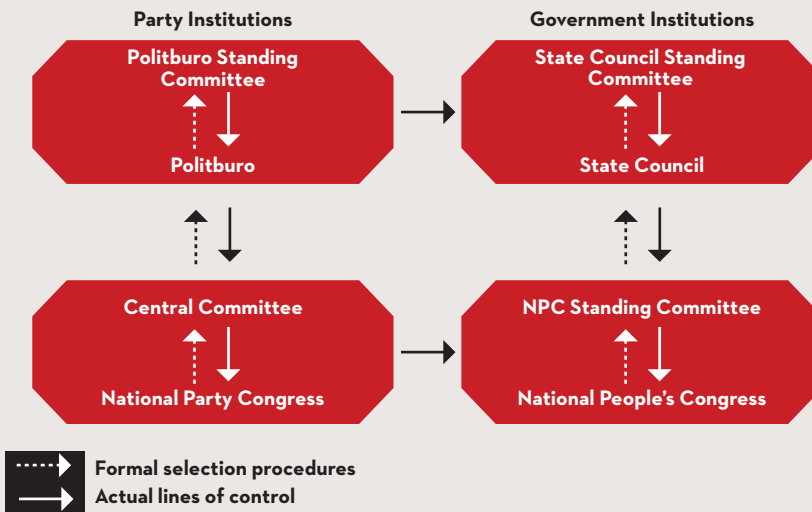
Party Institutions

Politburo Standing Committee

Politburo

Government Institutions

State Council Standing Committee

State Council

Central Committee

National Party Congress

NPC Standing Committee

National People's Congress

Formal selection procedures
Actual lines of control